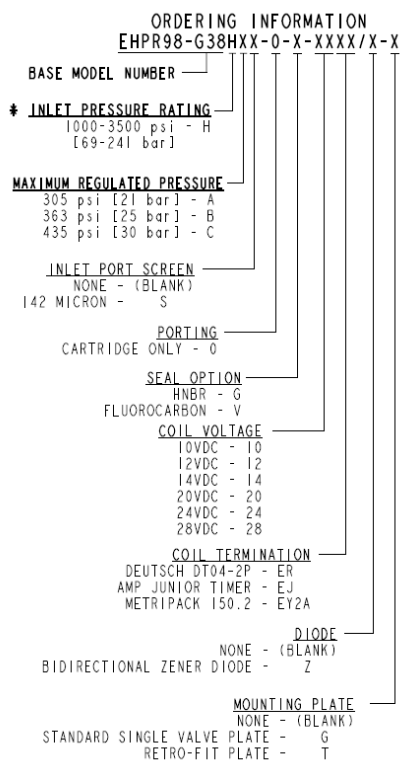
ORDERING INFORMATION
EHPR98-G38HXX-0-X-XXXX/X-X

BASE MODEL NUMBER

* INLET PRESSURE RATING
1000-3500 psi - H
[69-241 bar]

MAXIMUM REGULATED PRESSURE
305 psi [21 bar] - A
363 psi [25 bar] - B
435 psi [30 bar] - C

INLET PORT SCREEN
NONE - (BLANK)
142 MICRON - S

PORTING
CARTRIDGE ONLY - 0

SEAL OPTION
HNBR - G
FLUOROCARBON - V

COIL VOLTAGE
10VDC - 10
12VDC - 12
14VDC - 14
20VDC - 20
24VDC - 24
28VDC - 28

COIL TERMINATION
DEUTSCH DT04-2P - ER
AMP JUNIOR TIMER - EJ
METRIPACK 150.2 - EY2A

DIODE
NONE - (BLANK)
BIDIRECTIONAL ZENER DIODE - Z

MOUNTING PLATE
NONE - (BLANK)
STANDARD SINGLE VALVE PLATE - G
RETRO-FIT PLATE - T